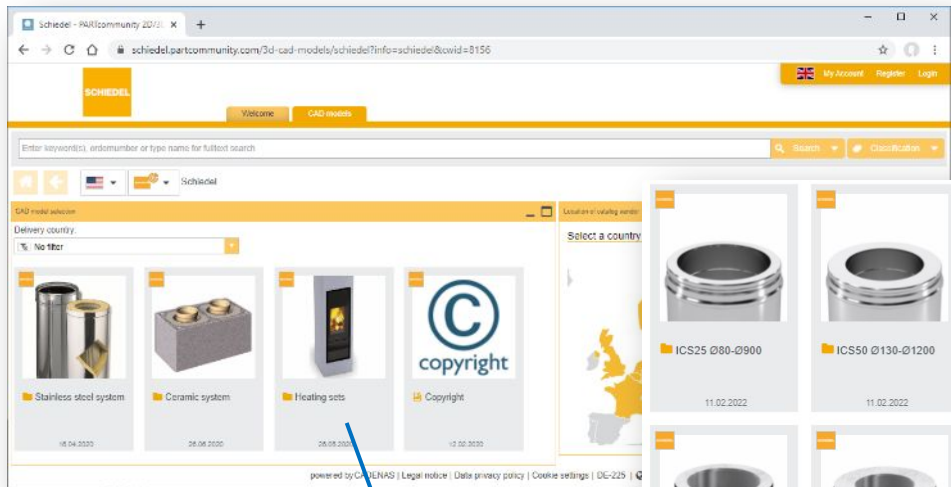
Schiedel - PARTcommunity 2D/3I ×

schiedel.partcommunity.com/3d-cad-models/schiedel?info=schiedel&cwid=8156

SCHIEDEL

My Account Register Login

Welcome CAD models

Enter keyword(s), ordernumber or type name for fulltext search

Search Classification

Schiedel

CAD model selection

Delivery country:

No filter

Stainless steel system

18.04.2020

Ceramic system

26.06.2020

Heating sets

26.05.2020

copyright

Copyright

13.02.2020

Location of catalog vendor

Select a country

ICS25 Ø80-Ø900

11.02.2022

ICS50 Ø130-Ø1200

11.02.2022

powered by CADENAS | Legal notice | Data privacy policy | Cookie settings | DE-225 |